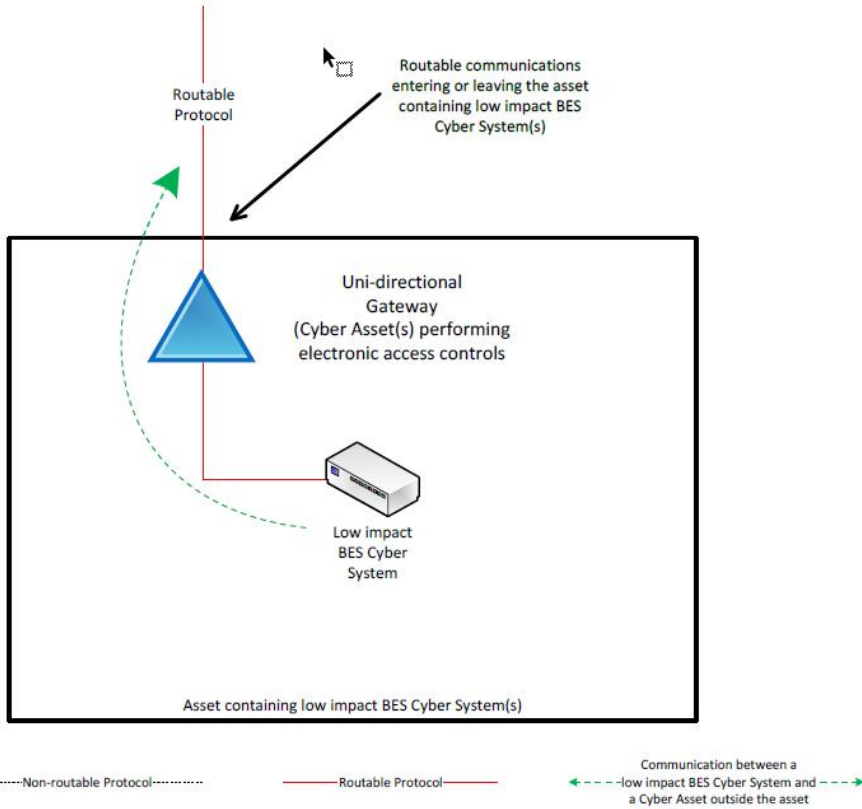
Routable Protocol

Routable communications entering or leaving the asset containing low impact BES Cyber System(s)

Uni-directional Gateway (Cyber Asset(s) performing electronic access controls

Low impact BES Cyber System

Asset containing low impact BES Cyber System(s)

Non-routable Protocol

Routable Protocol

Communication between a low impact BES Cyber System and a Cyber Asset outside the asset